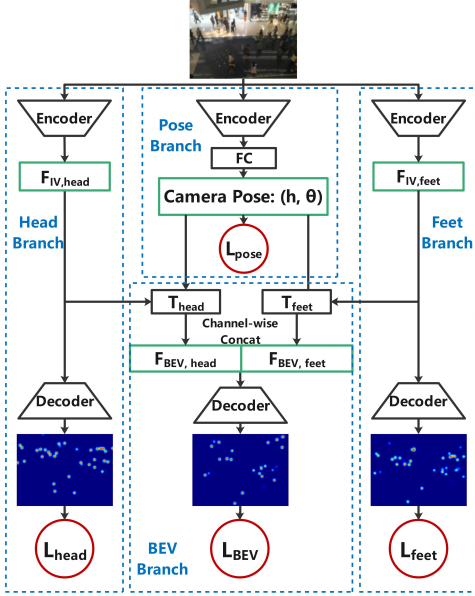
Encoder

Pose Branch

Encoder

Encoder

FC

$F_{IV,head}$

Camera Pose: (h, θ)

$F_{IV,feet}$

Head Branch

Feet Branch

$L_{pose}$

$T_{head}$

$T_{feet}$

Channel-wise Concat

$F_{BEV,\ head}$

$F_{BEV,\ feet}$

Decoder

Decoder

Decoder

$L_{head}$

BEV Branch

$L_{BEV}$

$L_{feet}$